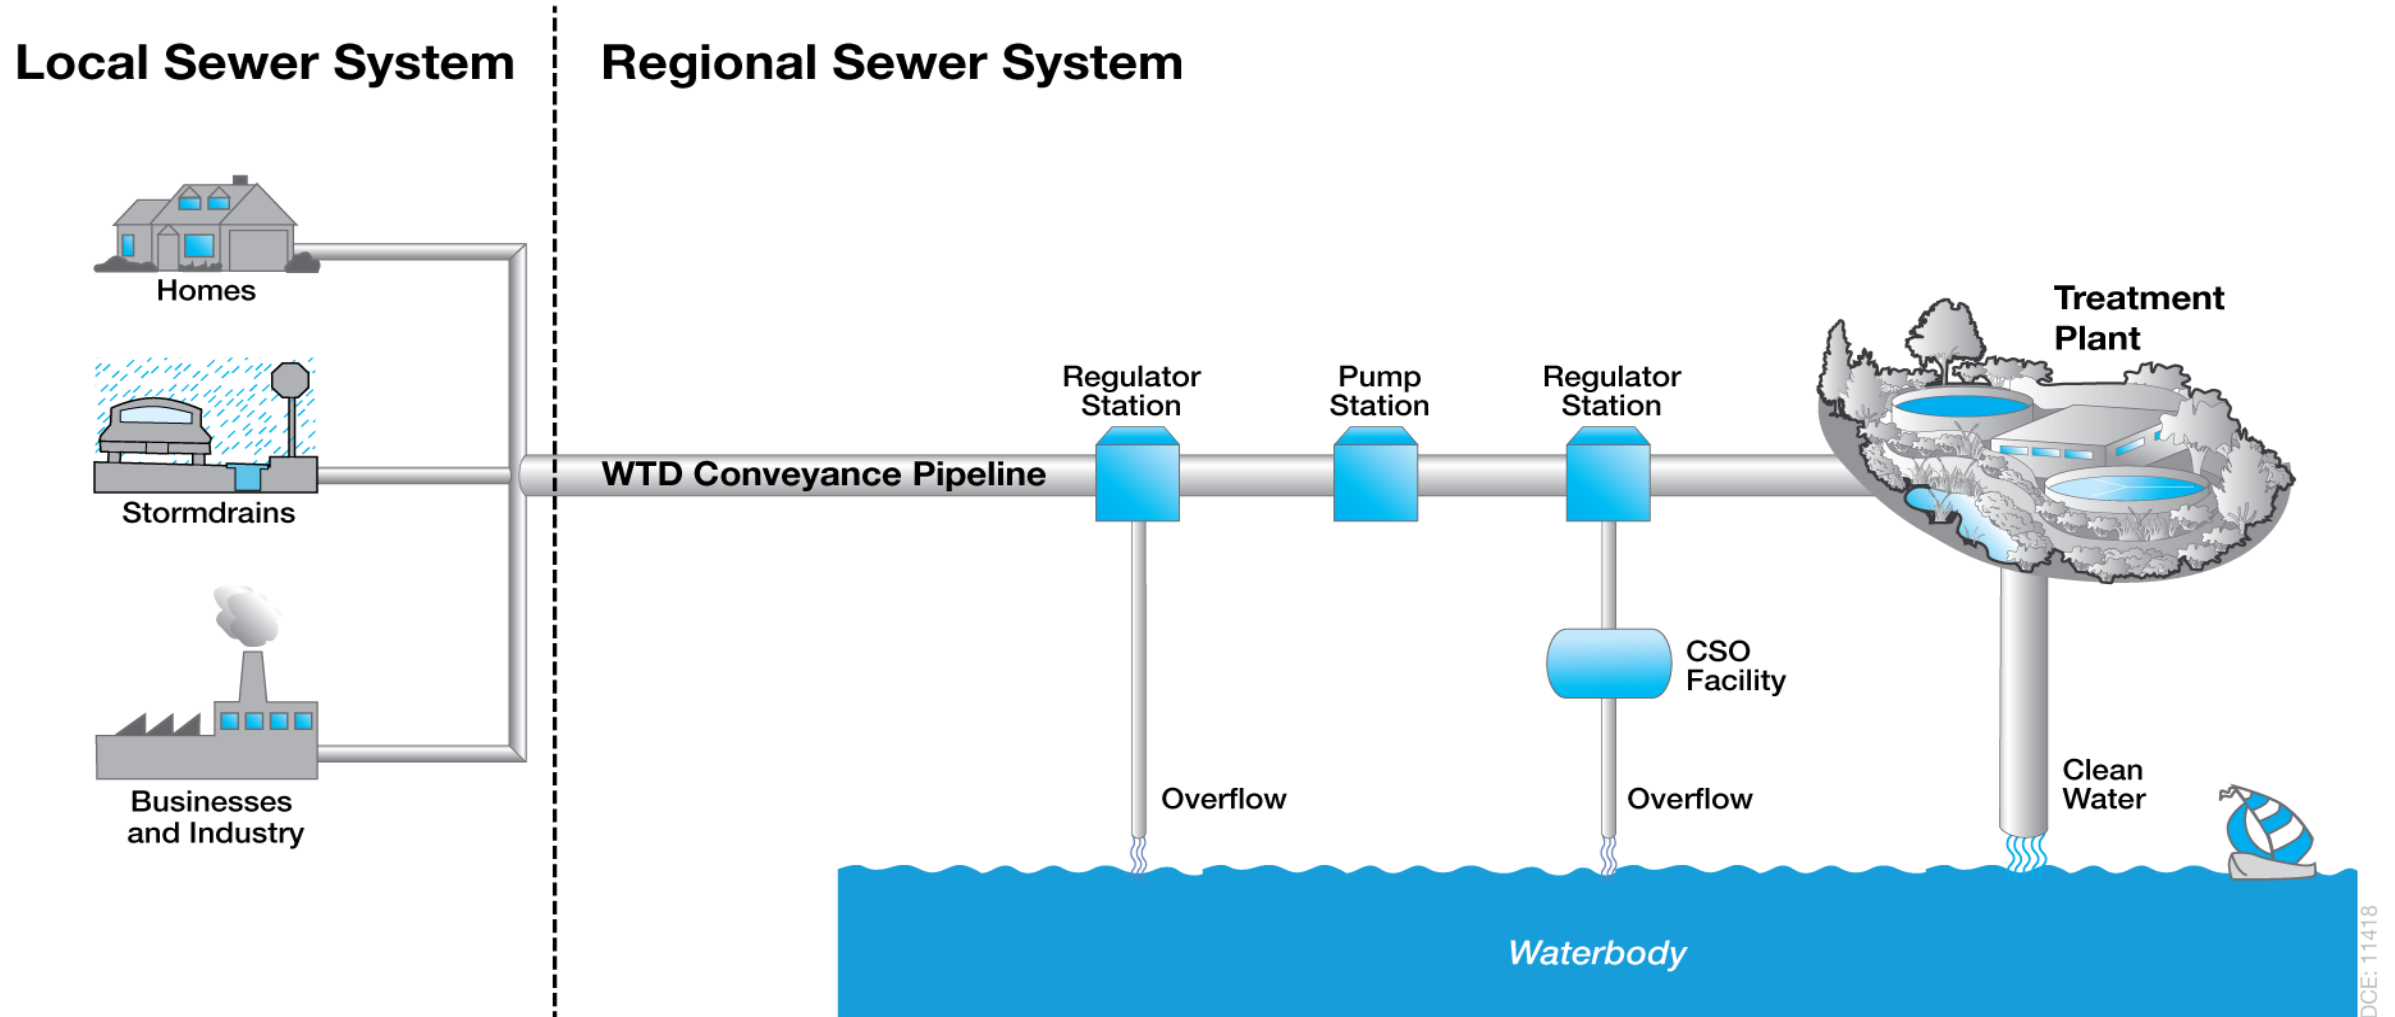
Local Sewer System

Regional Sewer System

Homes

Stormdrains

Businesses and Industry

WTD Conveyance Pipeline

Regulator Station

Pump Station

Regulator Station

Treatment Plant

CSO Facility

Overflow

Overflow

Clean Water

Waterbody

DCE: 11418